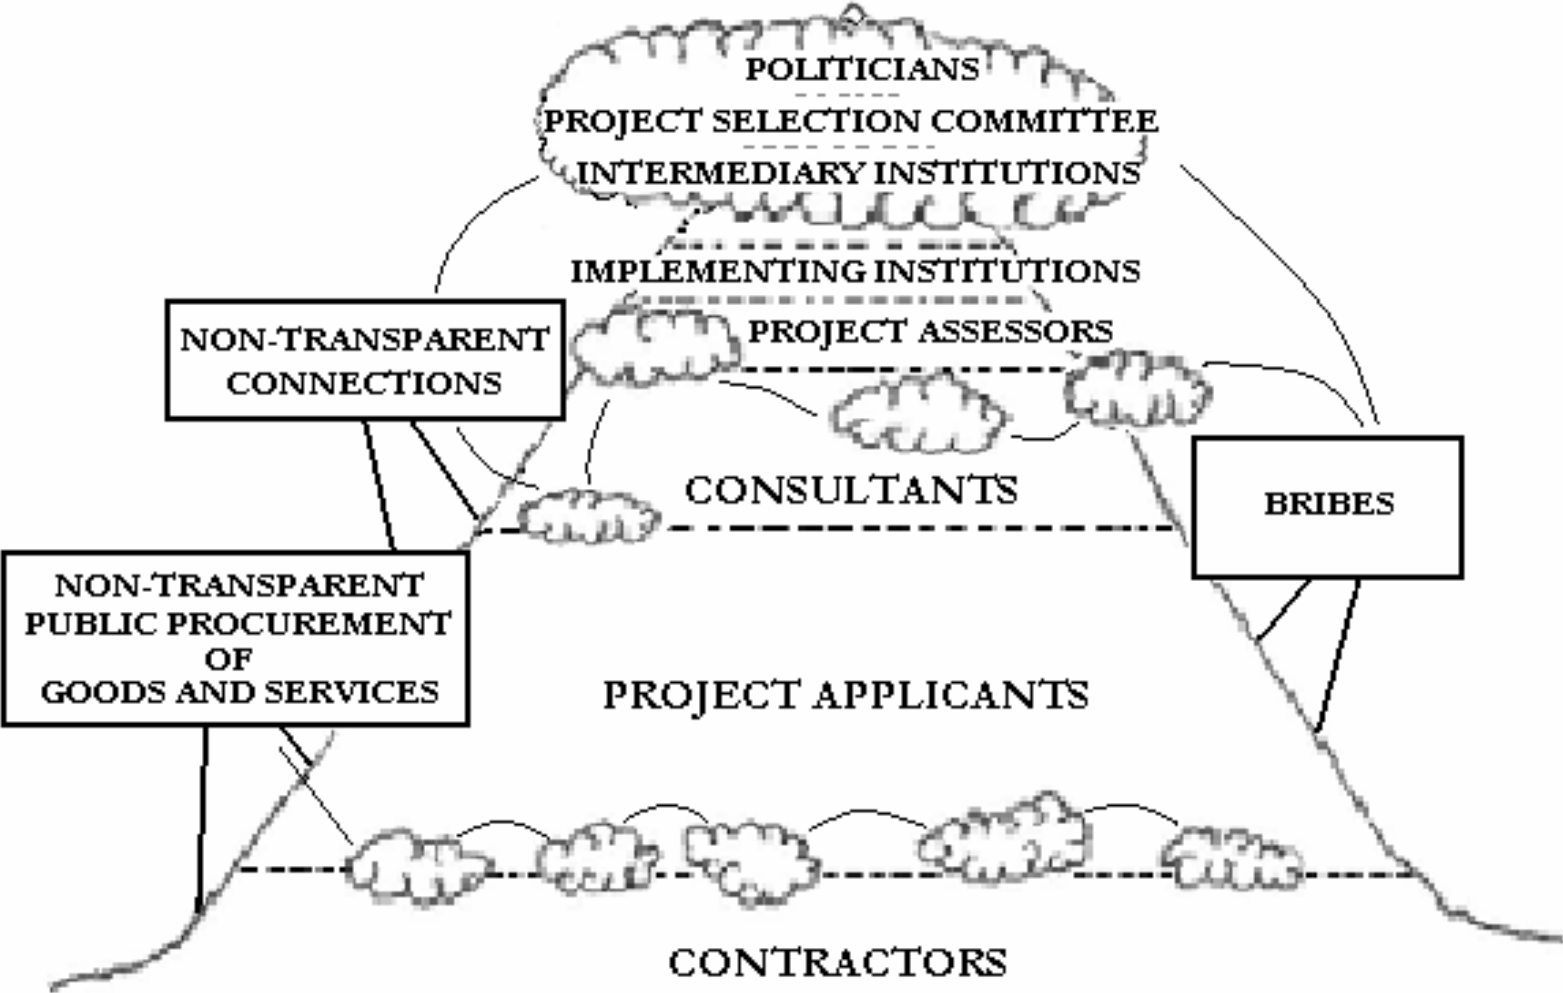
POLITICIANS
PROJECT SELECTION COMMITTEE
INTERMEDIARY INSTITUTIONS
IMPLEMENTING INSTITUTIONS
PROJECT ASSESSORS

NON-TRANSPARENT CONNECTIONS

CONSULTANTS

BRIBES

NON-TRANSPARENT PUBLIC PROCUREMENT OF GOODS AND SERVICES

PROJECT APPLICANTS

CONTRACTORS